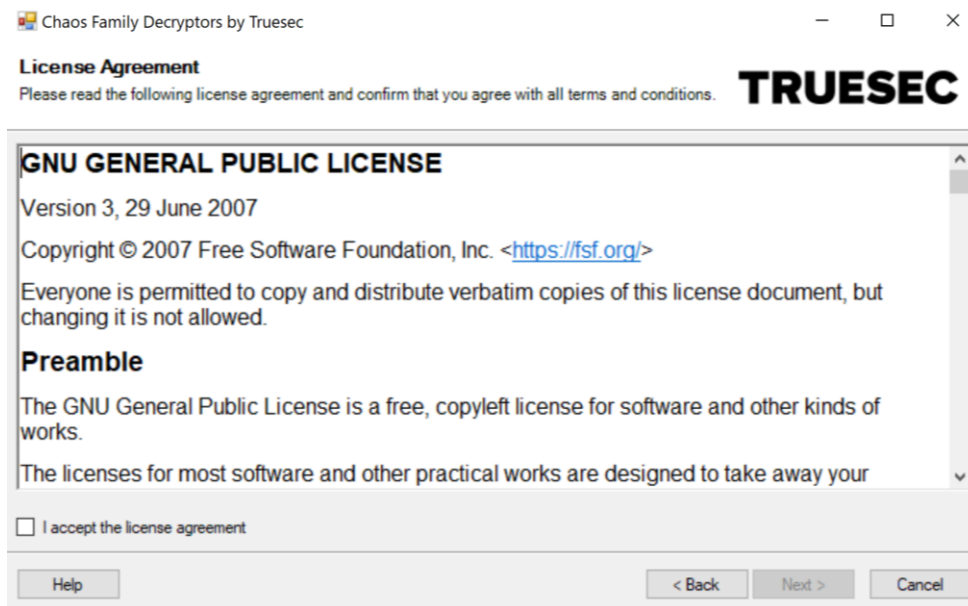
Chaos Family Decryptors by Truesec

License Agreement
Please read the following license agreement and confirm that you agree with all terms and conditions.

TRUESEC

GNU GENERAL PUBLIC LICENSE

Version 3, 29 June 2007

Copyright © 2007 Free Software Foundation, Inc. <https://fsf.org/>

Everyone is permitted to copy and distribute verbatim copies of this license document, but changing it is not allowed.

Preamble

The GNU General Public License is a free, copyleft license for software and other kinds of works.

The licenses for most software and other practical works are designed to take away your

I accept the license agreement

Help

< Back

Next >

Cancel